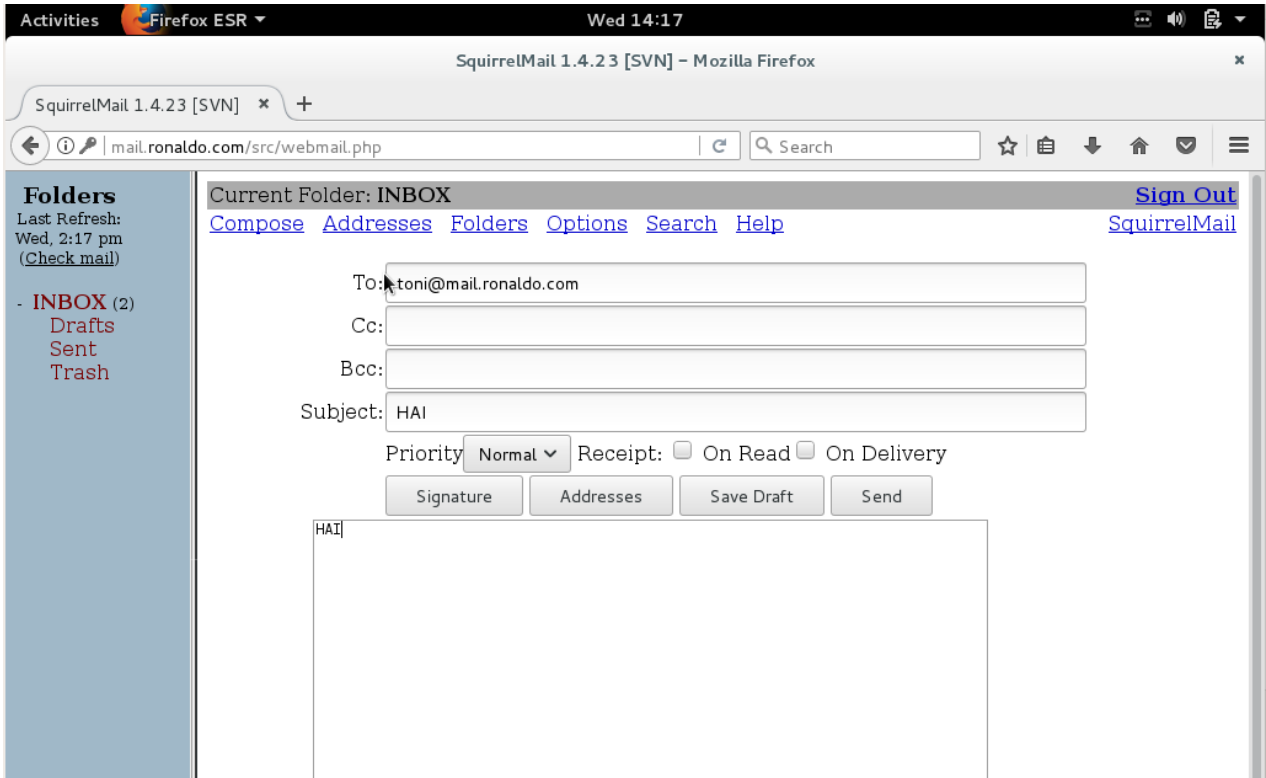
Activities Firefox ESR Wed 14:17

SquirrelMail 1.4.23 [SVN] – Mozilla Firefox

SquirrelMail 1.4.23 [SVN] × +

mail.ronaldo.com/src/webmail.php

Search

Folders
Last Refresh:
Wed, 2:17 pm
(Check mail)

- INBOX (2)
Drafts
Sent
Trash

Current Folder: INBOX
Sign Out

Compose Addresses Folders Options Search Help
SquirrelMail

To: toni@mail.ronaldo.com
Cc:
Bcc:
Subject: HAI
Priority Normal Receipt: On Read On Delivery

Signature Addresses Save Draft Send

HAI